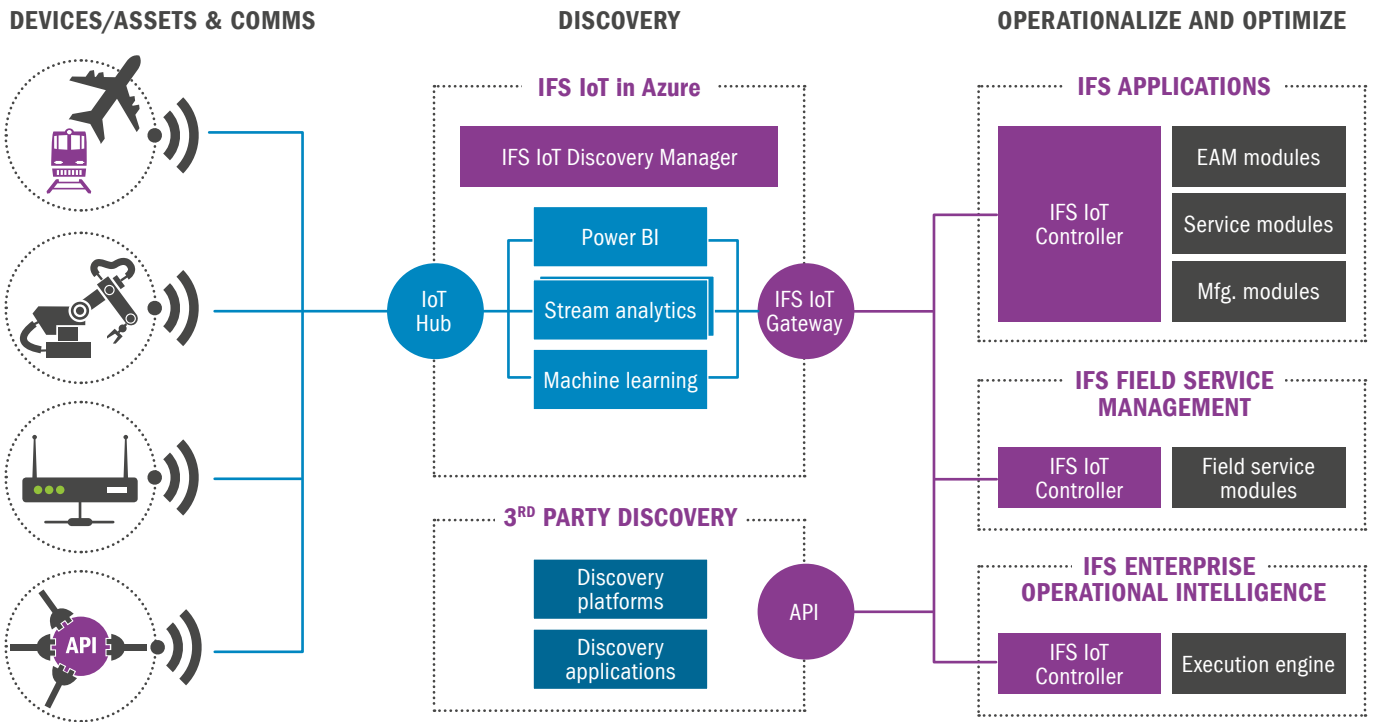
DEVICES/ASSETS & COMMS

API

DISCOVERY

IFS IoT in Azure

IFS IoT Discovery Manager

IoT Hub

Power BI

Stream analytics

Machine learning

IFS IoT Gateway

3$^{RD}$ PARTY DISCOVERY

Discovery platforms

Discovery applications

API

OPERATIONALIZE AND OPTIMIZE

IFS APPLICATIONS

IFS IoT Controller

EAM modules

Service modules

Mfg. modules

IFS FIELD SERVICE MANAGEMENT

IFS IoT Controller

Field service modules

IFS ENTERPRISE OPERATIONAL INTELLIGENCE

IFS IoT Controller

Execution engine